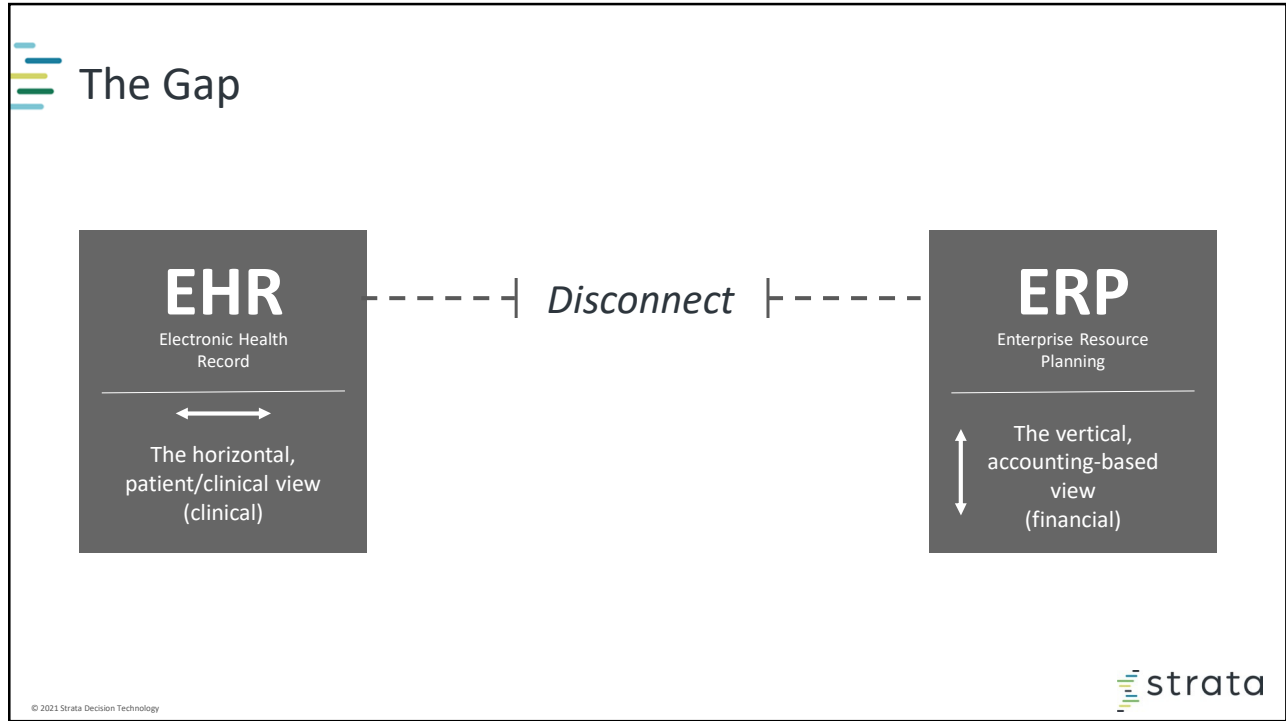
The Gap

EHR
Electronic Health Record

The horizontal, patient/clinical view (clinical)

Disconnect

ERP
Enterprise Resource Planning

The vertical, accounting-based view (financial)

strata

© 2021 Strata Decision Technology